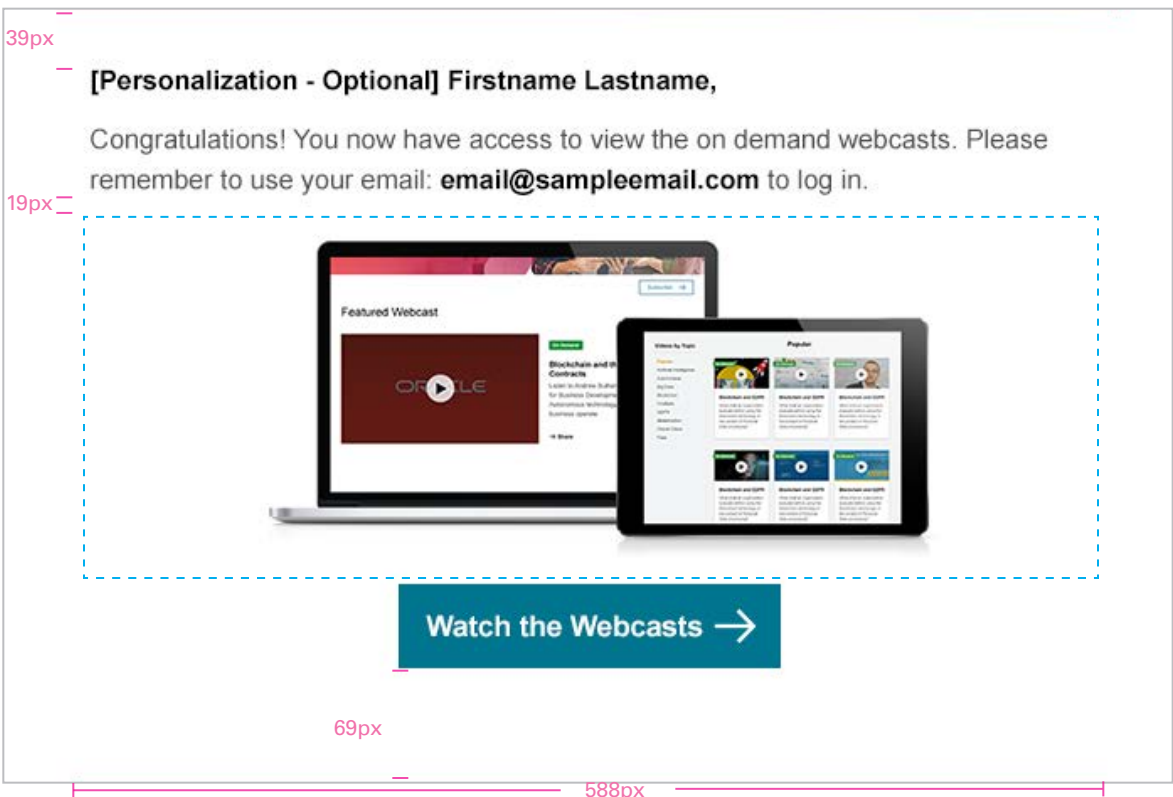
39px

[Personalization - Optional] Firstname Lastname,

Congratulations! You now have access to view the on demand webcasts. Please remember to use your email: **email@sampleemail.com** to log in.

19px

Subscribe

Featured Webcast

ORACLE

On Demand

Blockchain and th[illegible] Contracts

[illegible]

Share

Popular

Videos by Topic

Blockchain and GDPR

Blockchain and GDPR

Blockchain and GDPR

Watch the Webcasts →

69px

588px